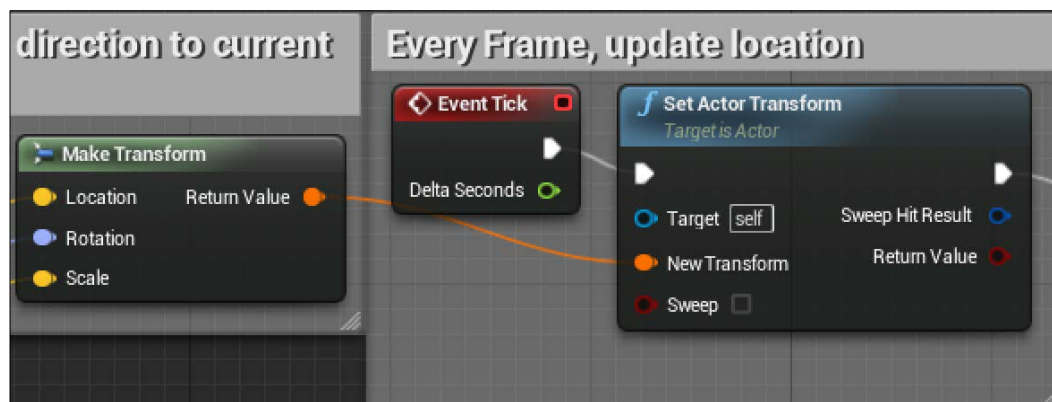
direction to current

Every Frame, update location

Event Tick

Delta Seconds

Make Transform

Location

Return Value

Rotation

Scale

$f$ Set Actor Transform

Target is Actor

Target self

Sweep Hit Result

New Transform

Return Value

Sweep